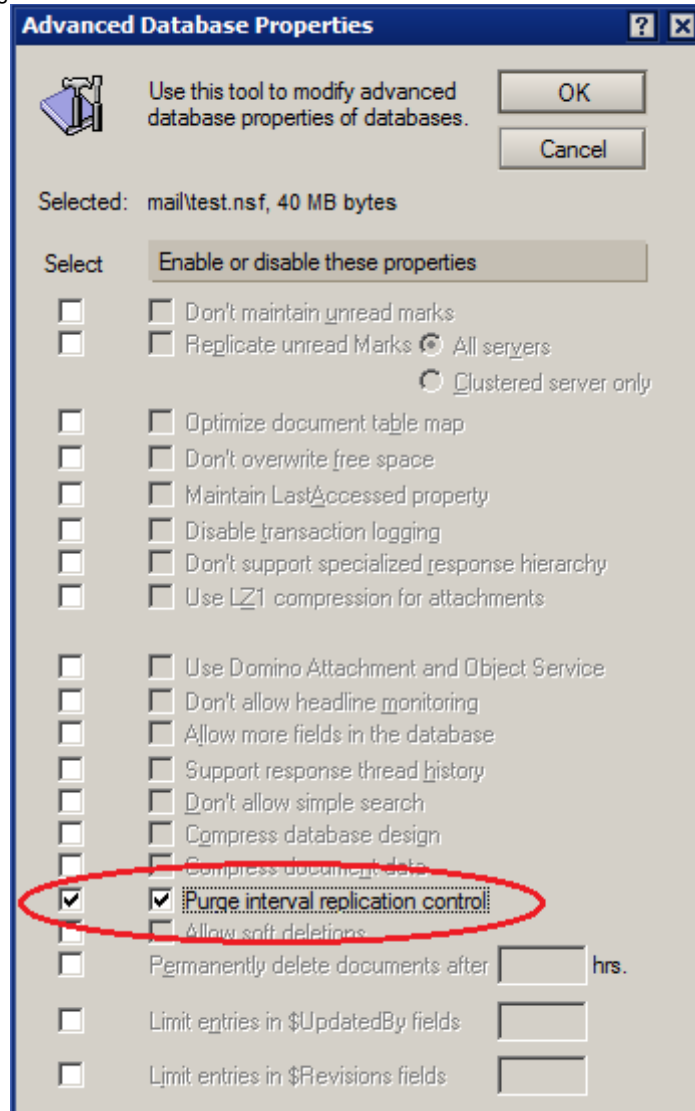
Advanced Database Properties

?

X

Use this tool to modify advanced database properties of databases.

OK

Cancel

Selected: mail\test.nsf, 40 MB bytes

Select

Enable or disable these properties

Don't maintain unread marks

Replicate unread Marks

All servers

Clustered server only

Optimize document table map

Don't overwrite free space

Maintain LastAccessed property

Disable transaction logging

Don't support specialized response hierarchy

Use LZ1 compression for attachments

Use Domino Attachment and Object Service

Don't allow headline monitoring

Allow more fields in the database

Support response thread history

Don't allow simple search

Compress database design

Compress document data

Purge interval replication control

Allow soft deletions

Permanently delete documents after

hrs.

Limit entries in $UpdatedBy fields

Limit entries in $Revisions fields